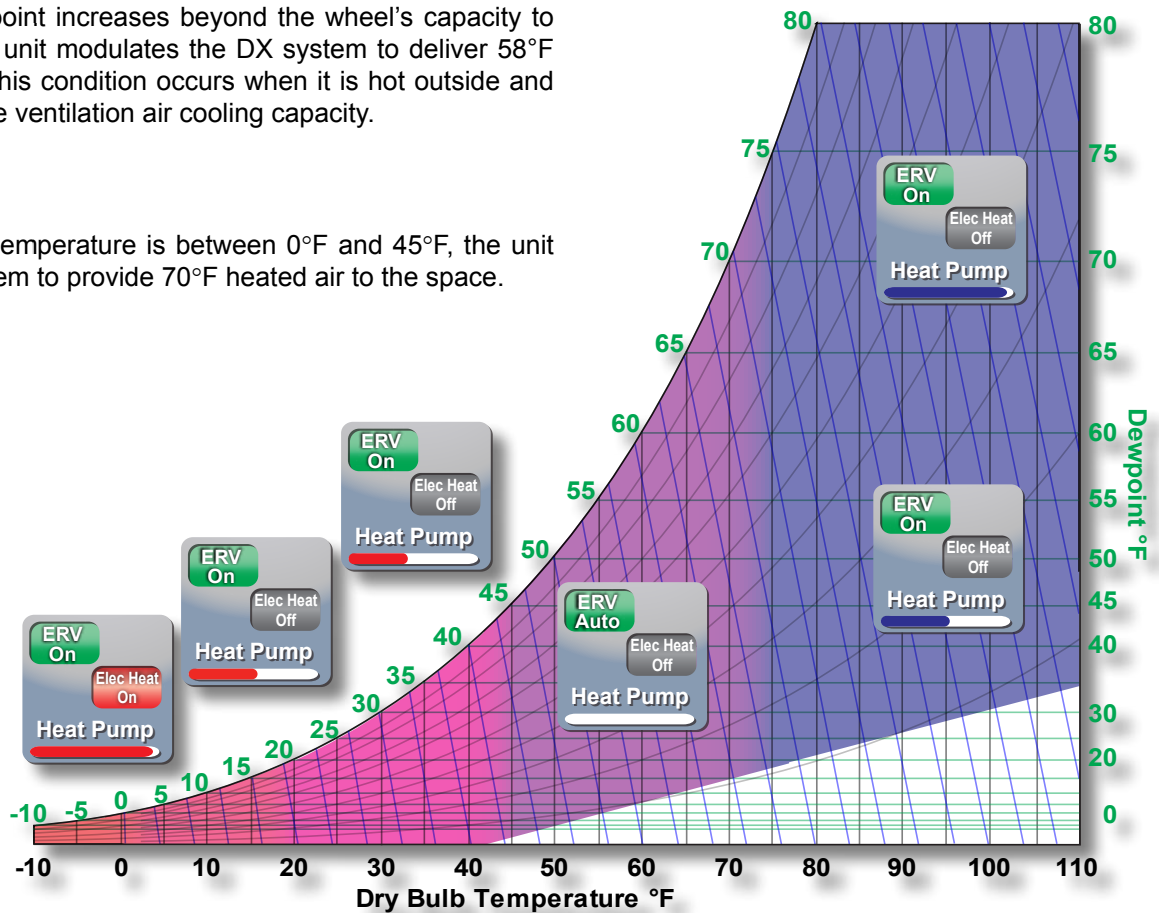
point increases beyond the wheel's capacity to unit modulates the DX system to deliver 58°F his condition occurs when it is hot outside and e ventilation air cooling capacity.

emperature is between 0°F and 45°F, the unit em to provide 70°F heated air to the space.

80
75
70
65
60
55
50
45
40
35
30
25
20
15
10
5
0
-5
-10

ERV
On
Elec Heat
Off
Heat Pump

ERV
On
Elec Heat
Off
Heat Pump

ERV
On
Elec Heat
Off
Heat Pump

ERV
On
Elec Heat
On
Heat Pump

ERV
Auto
Elec Heat
Off
Heat Pump

ERV
On
Elec Heat
Off
Heat Pump

80
75
70
65
60
55
50
45
40
30
20
0
Dewpoint °F

-10 0 10 20 30 40 50 60 70 80 90 100 110
Dry Bulb Temperature °F